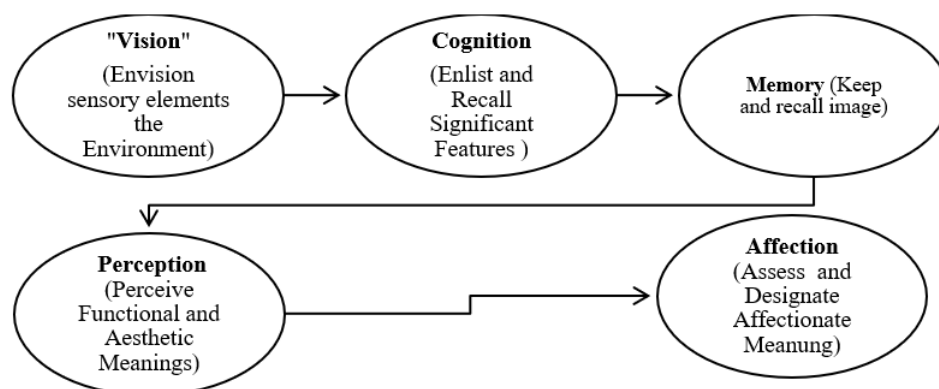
"Vision" (Envision sensory elements the Environment)

Cognition (Enlist and Recall Significant Features )

Memory (Keep and recall image)

Perception (Perceive Functional and Aesthetic Meanings)

Affection (Assess and Designate Affectionate Meanung)